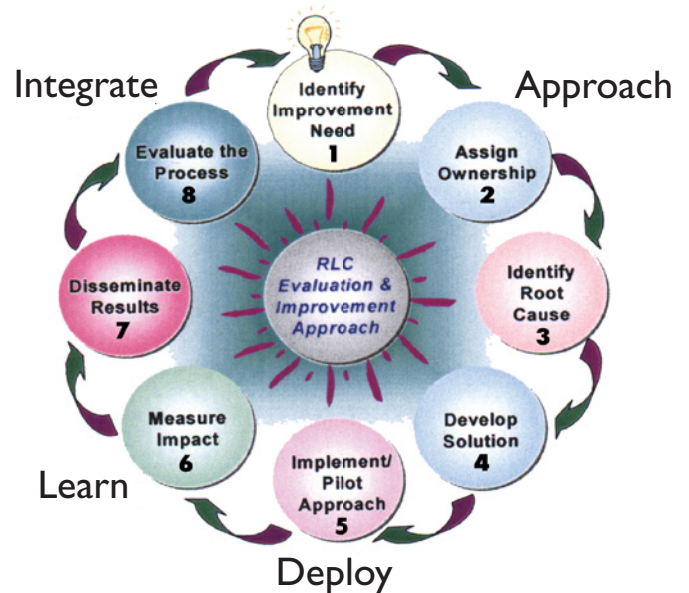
Integrate

Identify Improvement Need
1

Approach

Evaluate the Process
8

Assign Ownership
2

RLC Evaluation & Improvement Approach

Disseminate Results
7

Identify Root Cause
3

Measure Impact
6

Develop Solution
4

Learn

Implement/ Pilot Approach
5

Deploy